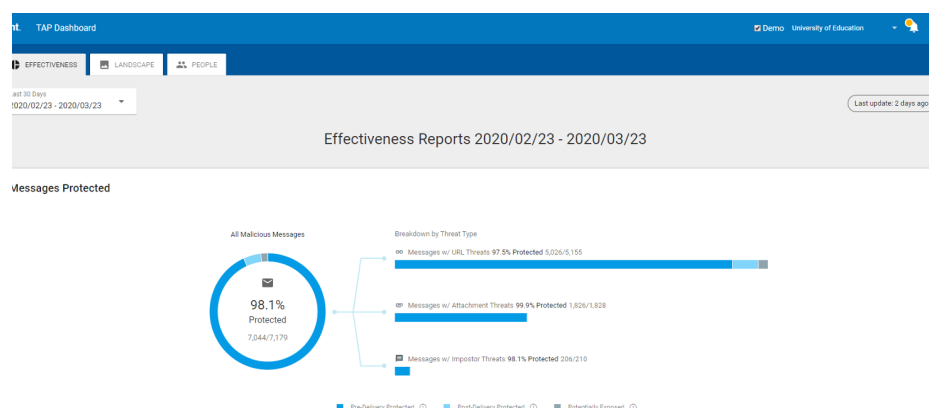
nt. TAP Dashboard

Demo University of Education

EFFECTIVENESS LANDSCAPE PEOPLE

ast 30 Days
2020/02/23 - 2020/03/23

Last update: 2 days ago

Effectiveness Reports 2020/02/23 - 2020/03/23

Messages Protected

All Malicious Messages

98.1%
Protected
7,044/7,179

Breakdown by Threat Type

Messages w/ URL Threats 97.5% Protected 5,026/5,155

Messages w/ Attachment Threats 99.9% Protected 1,826/1,828

Messages w/ Impostor Threats 98.1% Protected 206/210

Pre-Delivery Protected Post-Delivery Protected Potentially Exposed